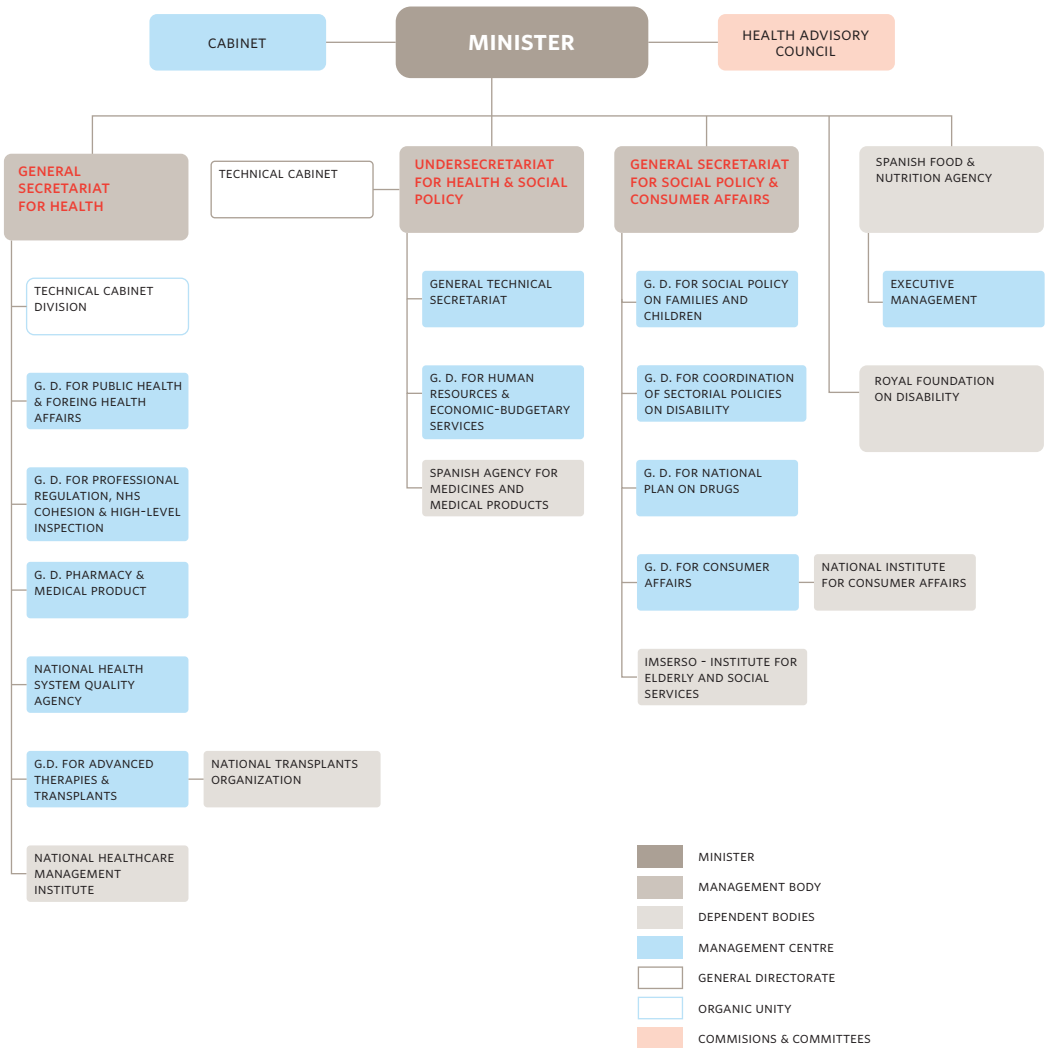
CABINET

MINISTER

HEALTH ADVISORY COUNCIL

GENERAL SECRETARIAT FOR HEALTH

TECHNICAL CABINET

UNDERSECRETARIAT FOR HEALTH & SOCIAL POLICY

GENERAL SECRETARIAT FOR SOCIAL POLICY & CONSUMER AFFAIRS

SPANISH FOOD & NUTRITION AGENCY

TECHNICAL CABINET DIVISION

G. D. FOR PUBLIC HEALTH & FOREING HEALTH AFFAIRS

G. D. FOR PROFESSIONAL REGULATION, NHS COHESION & HIGH-LEVEL INSPECTION

G. D. PHARMACY & MEDICAL PRODUCT

NATIONAL HEALTH SYSTEM QUALITY AGENCY

G.D. FOR ADVANCED THERAPIES & TRANSPLANTS

NATIONAL TRANSPLANTS ORGANIZATION

NATIONAL HEALTHCARE MANAGEMENT INSTITUTE

GENERAL TECHNICAL SECRETARIAT

G. D. FOR HUMAN RESOURCES & ECONOMIC-BUDGETARY SERVICES

SPANISH AGENCY FOR MEDICINES AND MEDICAL PRODUCTS

G. D. FOR SOCIAL POLICY ON FAMILIES AND CHILDREN

G. D. FOR COORDINATION OF SECTORIAL POLICIES ON DISABILITY

G. D. FOR NATIONAL PLAN ON DRUGS

G. D. FOR CONSUMER AFFAIRS

NATIONAL INSTITUTE FOR CONSUMER AFFAIRS

IMSERSO - INSTITUTE FOR ELDERLY AND SOCIAL SERVICES

EXECUTIVE MANAGEMENT

ROYAL FOUNDATION ON DISABILITY

MINISTER
MANAGEMENT BODY
DEPENDENT BODIES
MANAGEMENT CENTRE
GENERAL DIRECTORATE
ORGANIC UNITY
COMMISIONS & COMMITTEES